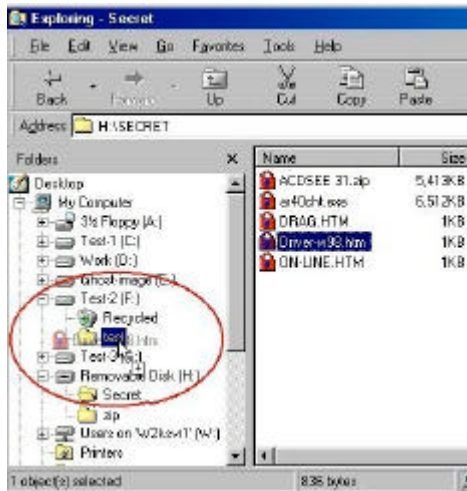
Exploring - Secret

File Edit View Go Favorites Tools Help

Back Forward Up Cut Copy Paste

Address H:\SECRET

Folders ×

Desktop
My Computer
3½ Floppy (A:)
Test-1 (C:)
Work (D:)
Ghost-image (E:)
Test-2 (F:)
Recycled
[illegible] 3.htm
Test-3 (G:)
Removable Disk (H:)
Secret
zip
Users on 'w2ksvr1' (W:)
Printers

| Name | Size |
|---|---|
| ACDSEE 31.zip | 5,413KB |
| ar40chl.exe | 6,512KB |
| DRAG.HTM | 1KB |
| Driver-w98.htm | 1KB |
| ON-LINE.HTM | 1KB |

1 object(s) selected 836 bytes